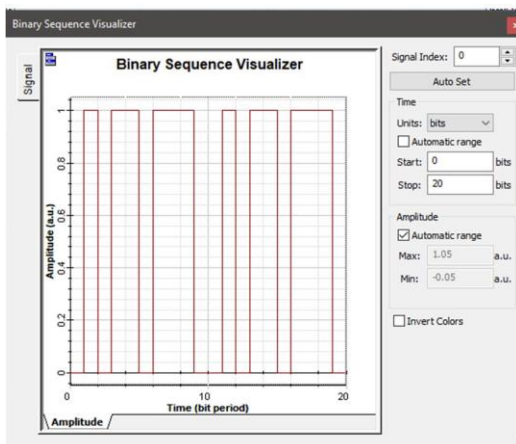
Binary Sequence Visualizer

Signal

Binary Sequence Visualizer

Amplitude (a.u.)

1
0.8
0.6
0.4
0.2
0

0
10
20

Time (bit period)

Amplitude

Signal Index: 0

Auto Set

Time

Units: bits

Automatic range

Start: 0 bits

Stop: 20 bits

Amplitude

Automatic range

Max: 1.05 a.u.

Min: -0.05 a.u.

Invert Colors